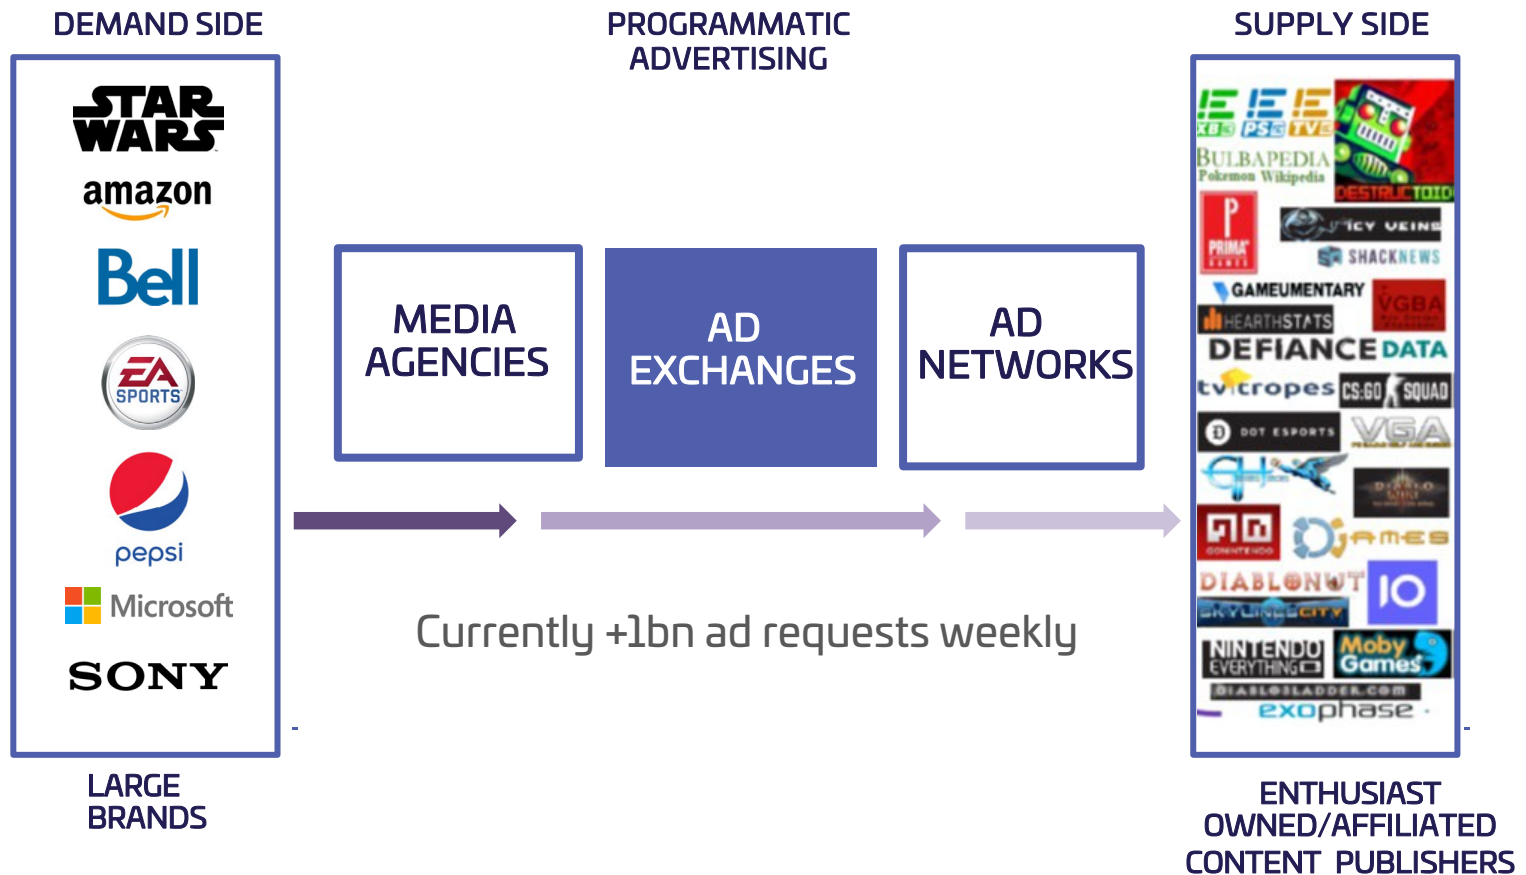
DEMAND SIDE

PROGRAMMATIC ADVERTISING

SUPPLY SIDE

STAR WARS
amazon
Bell
EA SPORTS
pepsi
Microsoft
SONY

MEDIA AGENCIES

AD EXCHANGES

AD NETWORKS

Currently +1bn ad requests weekly

IE XB3 IE PS3 IE TVS
BULBAPEDIA Pokemon Wikipedia
DESTRUCTOID
PRIMA GAMES
ICY VEINS
SHACKNEWS
GAMEUMENTARY
VGBA
HEARTHSTATS
DEFIANCE DATA
tvtropes
CS:GO SQUAD
DOT ESPORTS
VGA
DIABLO WIKI
GAMES
DIABLONUT
IO
SKYLINES CITY
NINTENDO EVERYTHING
Moby Games
DIABLO3LADDER.com
exophase

LARGE BRANDS

ENTHUSIAST OWNED/AFFILIATED CONTENT PUBLISHERS